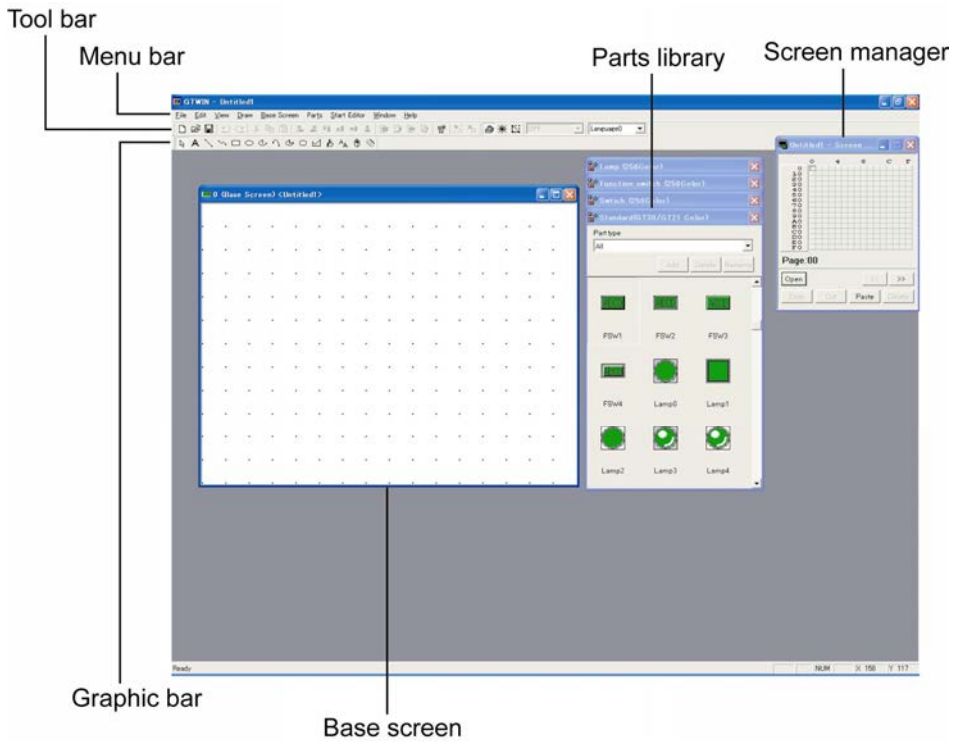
Tool bar

Menu bar

Parts library

Screen manager

GTWIN - Untitled1

File Edit View Draw Base Screen Parts Start Editor Window Help

Language0

Untitled1 - Screen ...

Lamp (256Color)

Function switch (256Color)

Switch (256Color)

Standard(GT30/GT21 Color)

Part type

All

Add Delete Rename

FSW1 FSW2 FSW3

FSW4 Lamp0 Lamp1

Lamp2 Lamp3 Lamp4

0 (Base Screen) (Untitled1)

0 4 8 C F

00 10 20 30 40 50 60 70 80 90 A0 B0 C0 D0 E0 F0

Page:00

Open

<< >>

Copy Cut Paste Delete

Ready

NUM X 158 Y 117

Graphic bar

Base screen